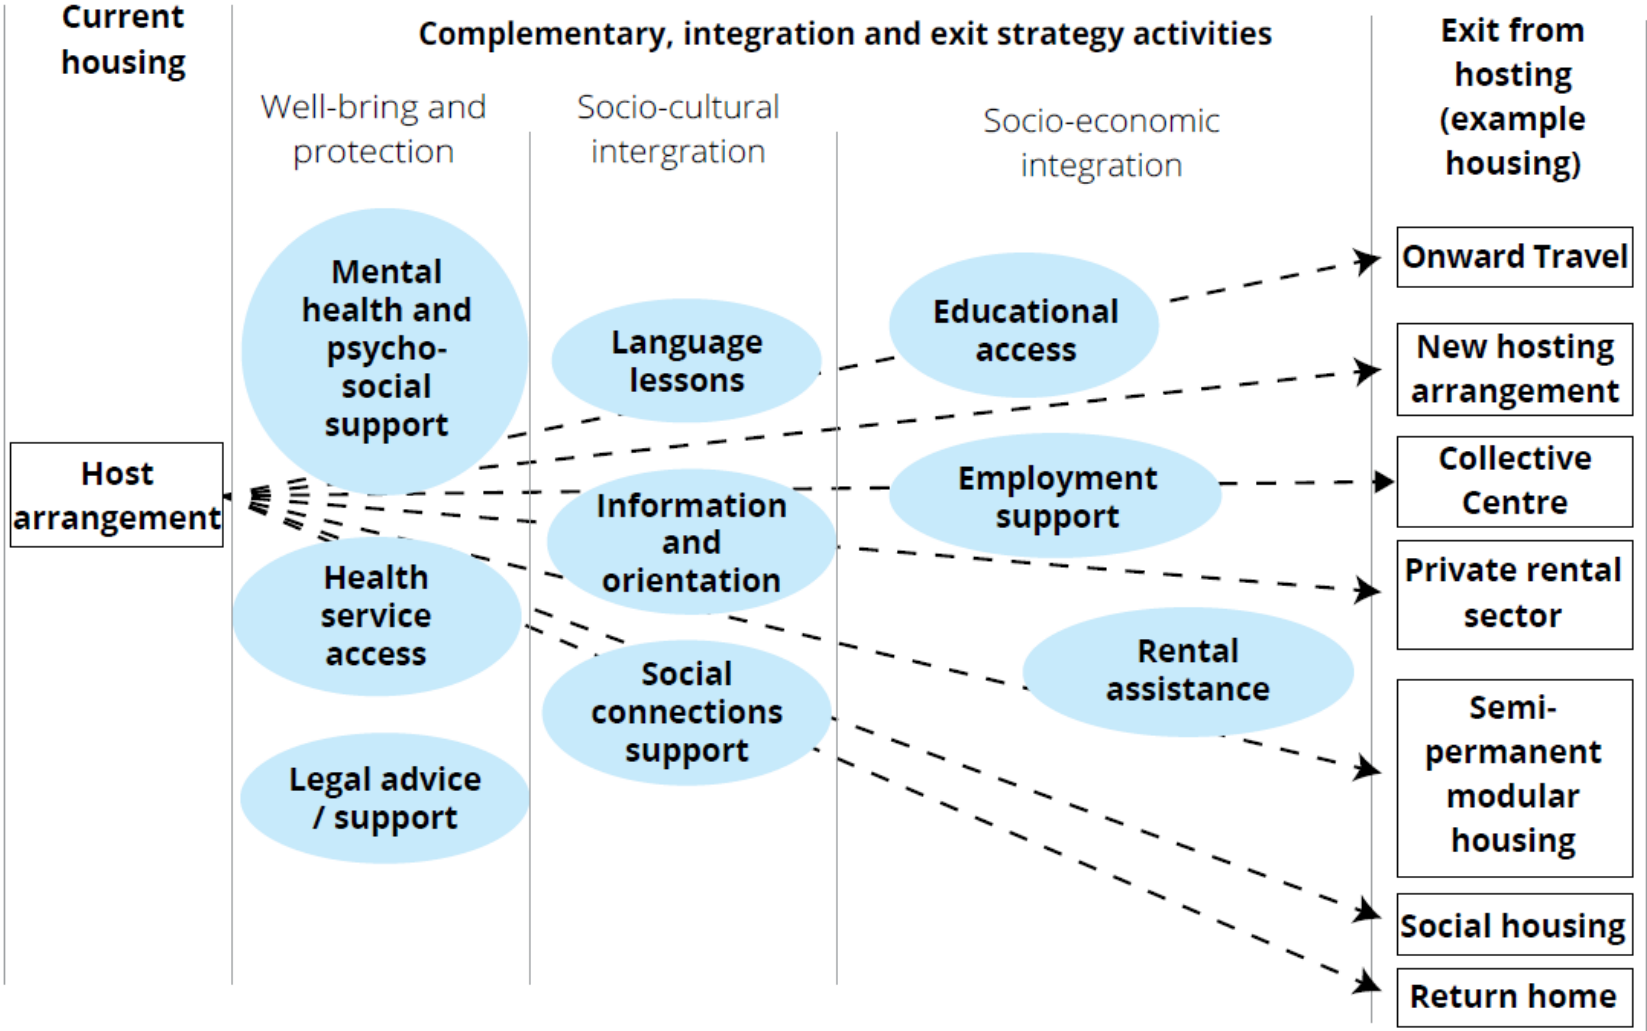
Current housing

Complementary, integration and exit strategy activities

Exit from hosting (example housing)

Well-bring and protection

Socio-cultural intergration

Socio-economic integration

Host arrangement

Mental health and psycho-social support

Health service access

Legal advice / support

Language lessons

Information and orientation

Social connections support

Educational access

Employment support

Rental assistance

Onward Travel

New hosting arrangement

Collective Centre

Private rental sector

Semi-permanent modular housing

Social housing

Return home